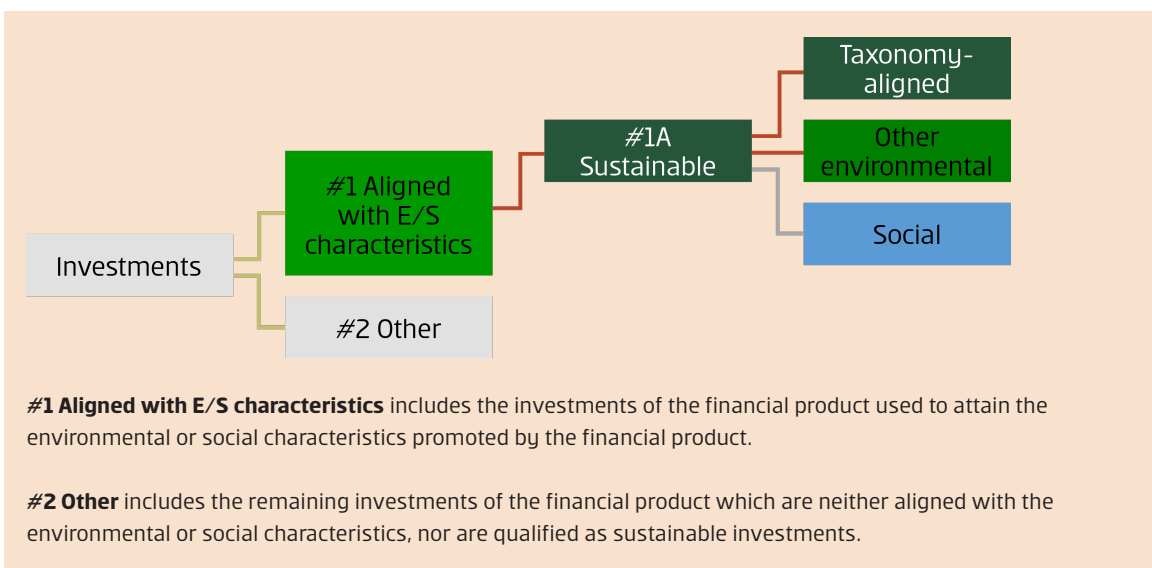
Investments

#1 Aligned with E/S characteristics

#2 Other

#1A Sustainable

Taxonomy-aligned

Other environmental

Social

**#1 Aligned with E/S characteristics** includes the investments of the financial product used to attain the environmental or social characteristics promoted by the financial product.

**#2 Other** includes the remaining investments of the financial product which are neither aligned with the environmental or social characteristics, nor are qualified as sustainable investments.